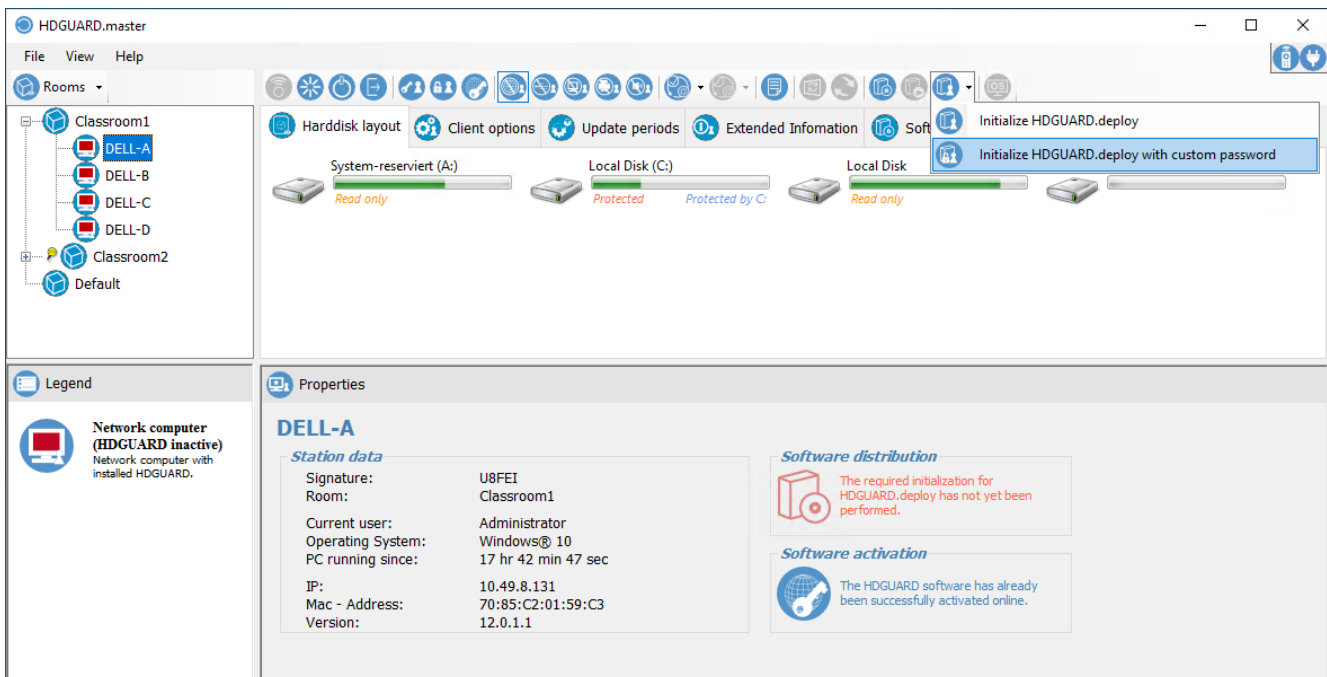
HDGUARD.master

File View Help

Rooms

Classroom1
DELL-A
DELL-B
DELL-C
DELL-D
Classroom2
Default

Harddisk layout | Client options | Update periods | Extended Infomation | Soft

Initialize HDGUARD.deploy
Initialize HDGUARD.deploy with custom password

System-reserviert (A:)
Read only

Local Disk (C:)
Protected
Protected by C:

Local Disk
Read only

Legend

Network computer (HDGUARD inactive)
Network computer with installed HDGUARD.

Properties

DELL-A

Station data

| | |
|---|---|
| Signature: | U8FEI |
| Room: | Classroom1 |
| Current user: | Administrator |
| Operating System: | Windows® 10 |
| PC running since: | 17 hr 42 min 47 sec |
| IP: | 10.49.8.131 |
| Mac - Address: | 70:85:C2:01:59:C3 |
| Version: | 12.0.1.1 |

Software distribution

The required initialization for HDGUARD.deploy has not yet been performed.

Software activation

The HDGUARD software has already been successfully activated online.